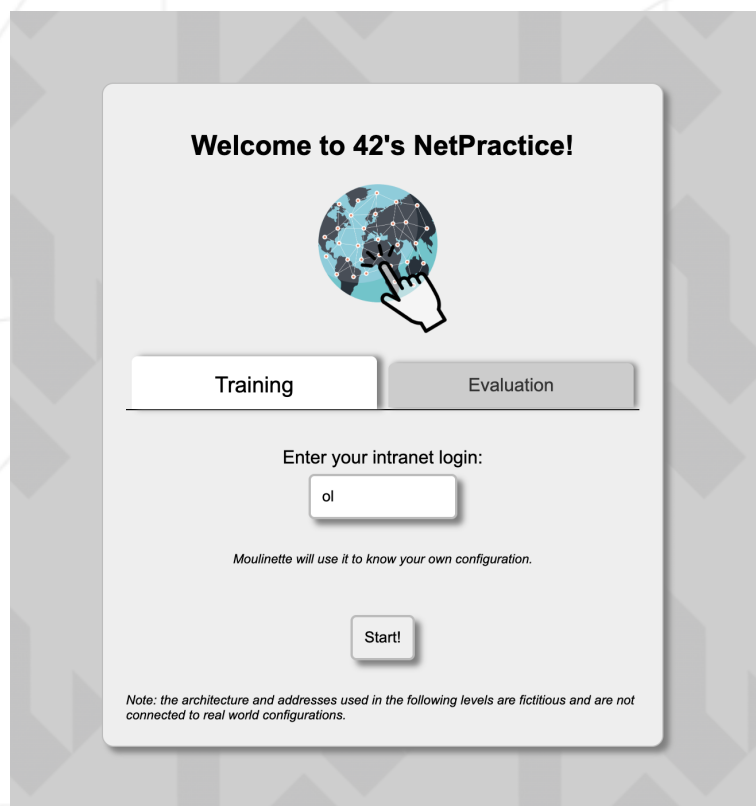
Welcome to 42's NetPractice!

Training

Evaluation

Enter your intranet login:

ol

Moulinette will use it to know your own configuration.

Start!

Note: the architecture and addresses used in the following levels are fictitious and are not connected to real world configurations.